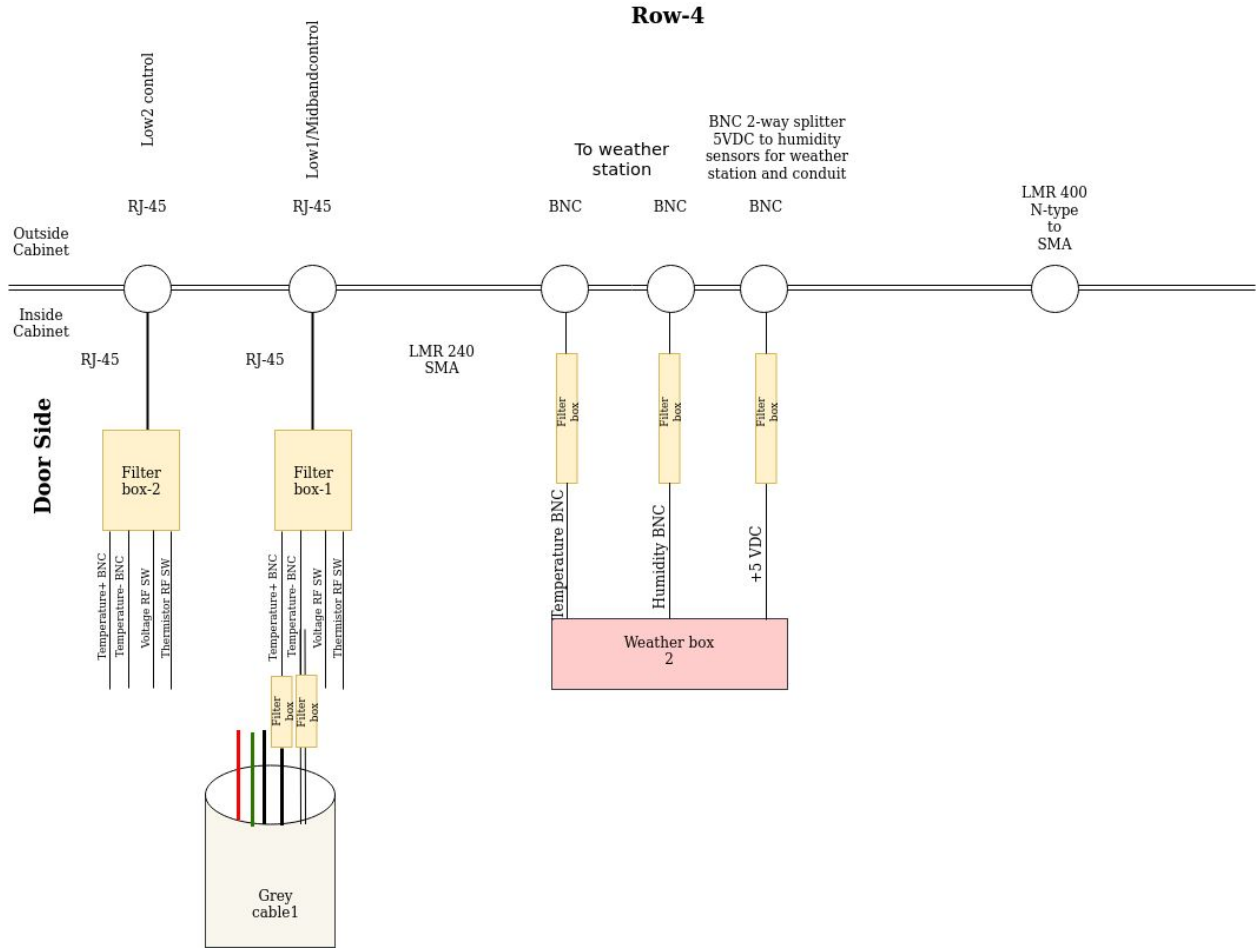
Row-4

Low2 control

Low1/Midbandcontrol

To weather station

BNC 2-way splitter 5VDC to humidity sensors for weather station and conduit

RJ-45

RJ-45

BNC

BNC

BNC

LMR 400 N-type to SMA

Outside Cabinet

Inside Cabinet

RJ-45

RJ-45

LMR 240 SMA

Door Side

Filter box

Filter box

Filter box

Filter box-2

Filter box-1

Temperature+ BNC

Temperature- BNC

Voltage RF SW

Thermistor RF SW

Temperature+ BNC

Temperature- BNC

Voltage RF SW

Thermistor RF SW

Temperature BNC

Humidity BNC

+5 VDC

Weather box 2

Filter box

Filter box

Grey cable1